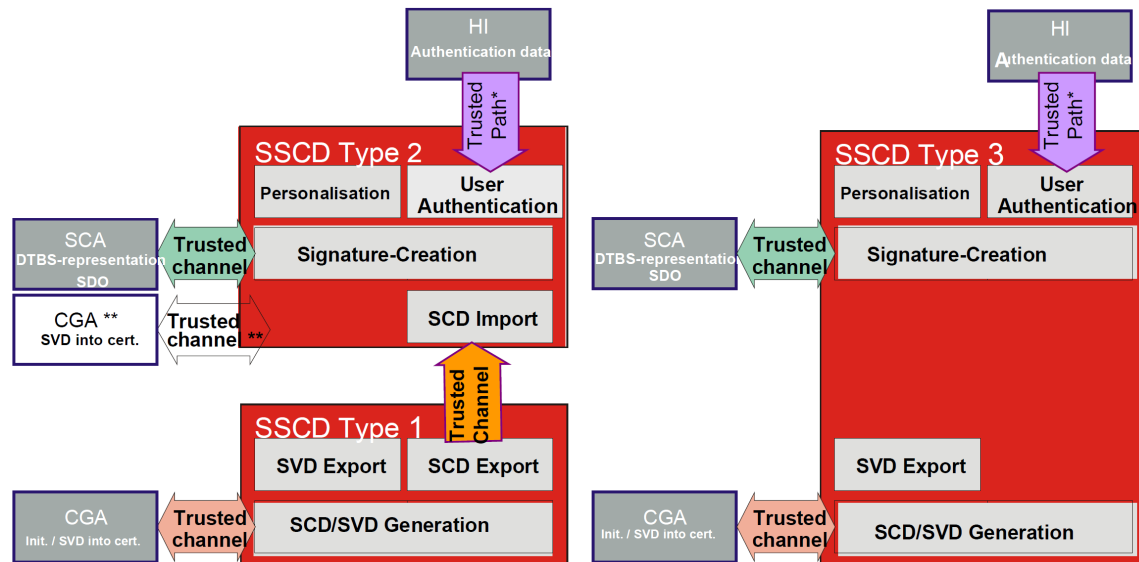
HI
Authentication data

Trusted Path*

SSCD Type 2

Personalisation

User Authentication

SCA
DTBS-representation
SDO

Trusted channel

Signature-Creation

CGA **
SVD into cert.

Trusted channel **

SCD Import

Trusted Channel

SSCD Type 1

SVD Export

SCD Export

CGA
Init. / SVD into cert.

Trusted channel

SCD/SVD Generation

HI
Authentication data

Trusted Path*

SSCD Type 3

Personalisation

User Authentication

SCA
DTBS-representation
SDO

Trusted channel

Signature-Creation

SVD Export

CGA
Init. / SVD into cert.

Trusted channel

SCD/SVD Generation